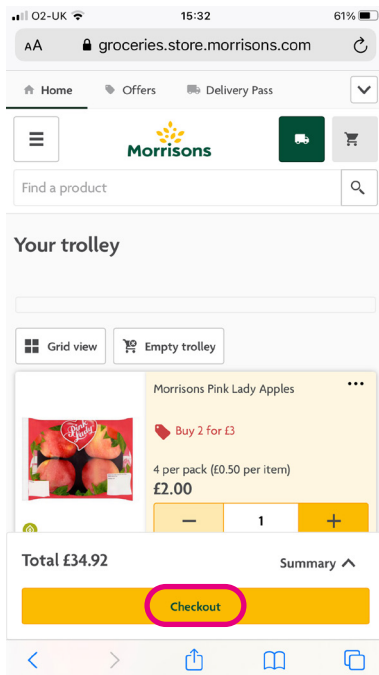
O2-UK 15:32 61%

AA groceries.store.morrisons.com

Home Offers Delivery Pass

Morrisons

Find a product

Your trolley

Grid view Empty trolley

Pink Lady

Morrisons Pink Lady Apples

Buy 2 for £3

4 per pack (£0.50 per item)

£2.00

−
1
+

Total £34.92

Summary

Checkout